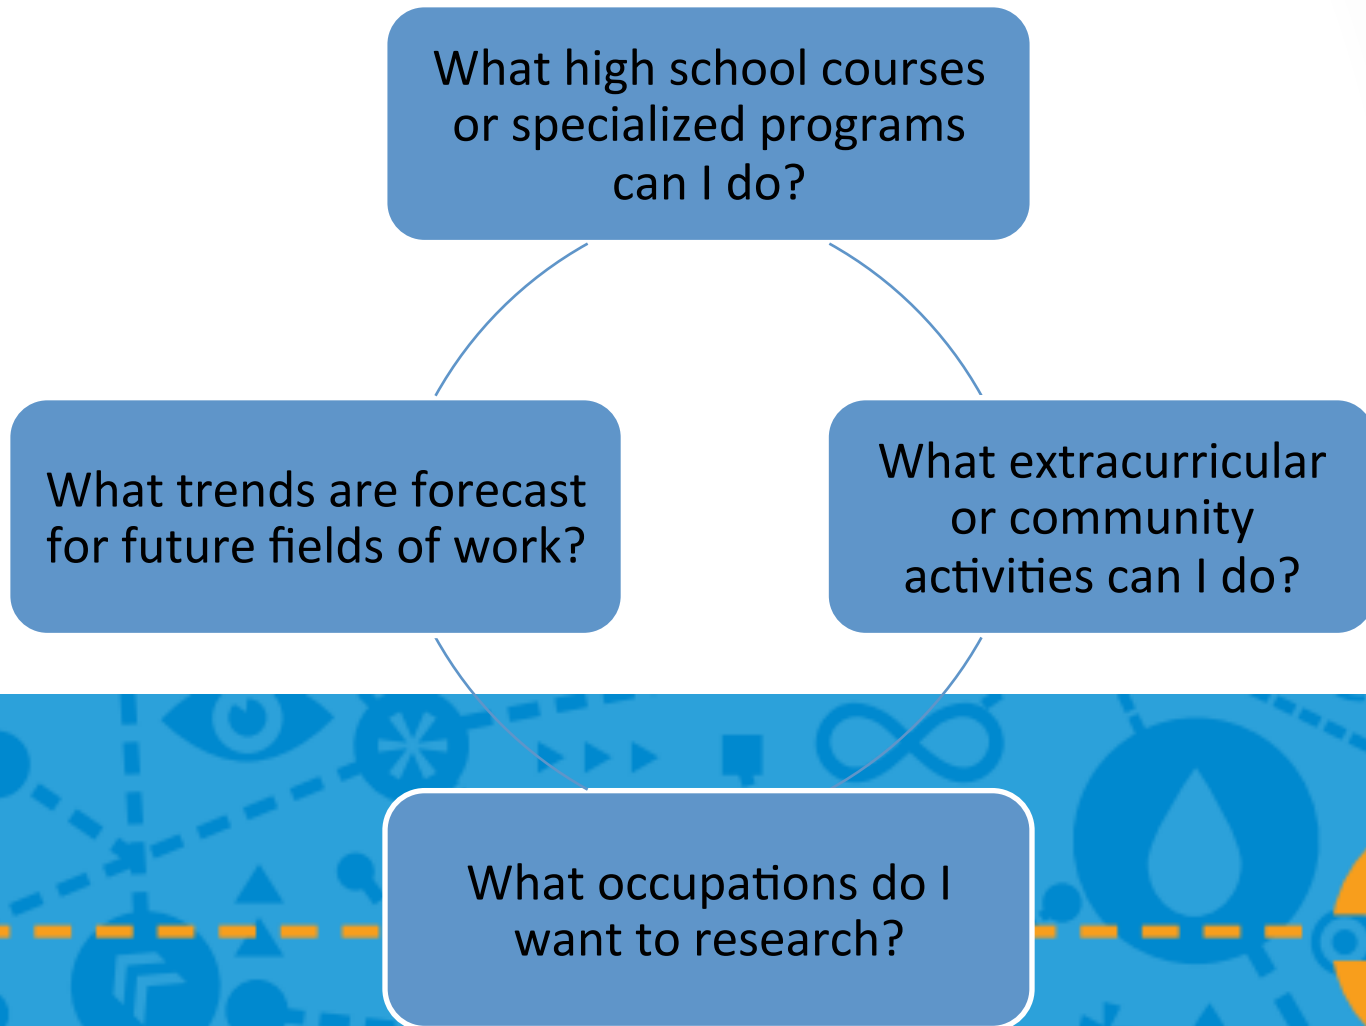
What high school courses or specialized programs can I do?

What trends are forecast for future fields of work?

What extracurricular or community activities can I do?

What occupations do I want to research?